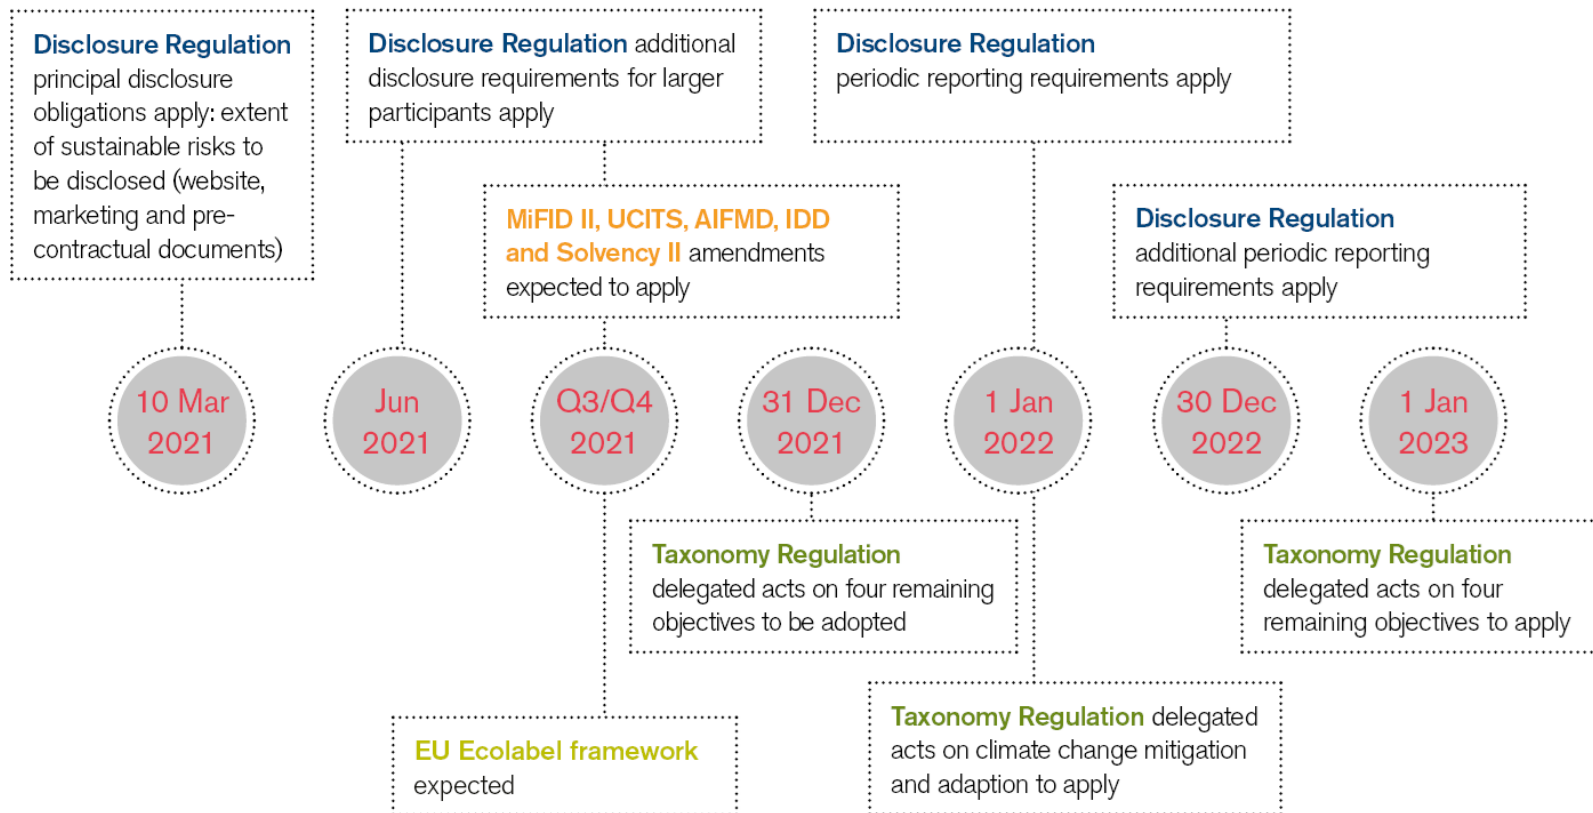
Disclosure Regulation principal disclosure obligations apply: extent of sustainable risks to be disclosed (website, marketing and pre-contractual documents)

Disclosure Regulation additional disclosure requirements for larger participants apply

Disclosure Regulation periodic reporting requirements apply

MiFID II, UCITS, AIFMD, IDD and Solvency II amendments expected to apply

Disclosure Regulation additional periodic reporting requirements apply

10 Mar 2021

Jun 2021

Q3/Q4 2021

31 Dec 2021

1 Jan 2022

30 Dec 2022

1 Jan 2023

Taxonomy Regulation delegated acts on four remaining objectives to be adopted

Taxonomy Regulation delegated acts on four remaining objectives to apply

EU Ecolabel framework expected

Taxonomy Regulation delegated acts on climate change mitigation and adaption to apply